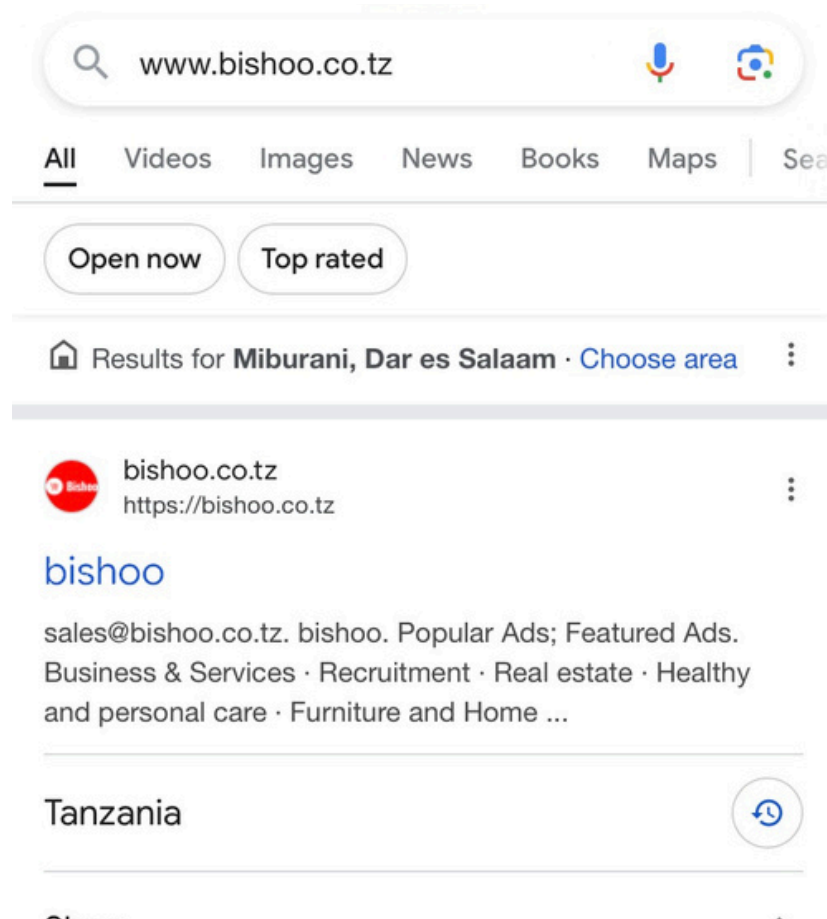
www.bishoo.co.tz

All Videos Images News Books Maps Sea

Open now Top rated

Results for **Miburani, Dar es Salaam** · Choose area

Bishoo

bishoo.co.tz
https://bishoo.co.tz

bishoo

sales@bishoo.co.tz. bishoo. Popular Ads; Featured Ads. Business & Services · Recruitment · Real estate · Healthy and personal care · Furniture and Home ...

Tanzania

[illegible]